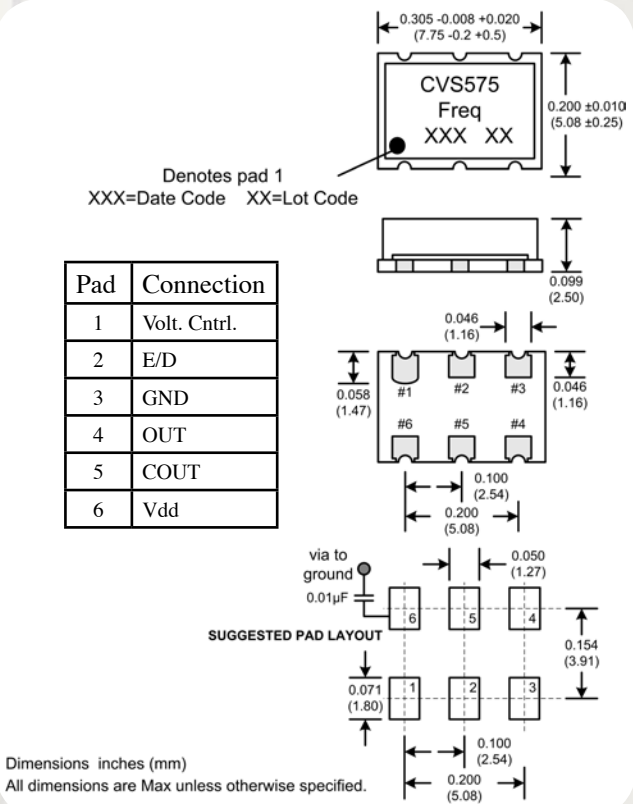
0.305 -0.008 +0.020
(7.75 -0.2 +0.5)

CVS575
Freq
XXX XX

0.200 ±0.010
(5.08 ±0.25)

Denotes pad 1
XXX=Date Code XX=Lot Code

0.099
(2.50)

| Pad | Connection |
|---|---|
| 1 | Volt. Cntrl. |
| 2 | E/D |
| 3 | GND |
| 4 | OUT |
| 5 | COUT |
| 6 | Vdd |

0.046
(1.16)

0.058
(1.47)

#1 #2 #3

0.046
(1.16)

#6 #5 #4

0.100
(2.54)

0.200
(5.08)

via to
ground

0.050
(1.27)

0.01μF

SUGGESTED PAD LAYOUT

6 5 4

0.154
(3.91)

0.071
(1.80)

1 2 3

0.100
(2.54)

0.200
(5.08)

Dimensions inches (mm)
All dimensions are Max unless otherwise specified.